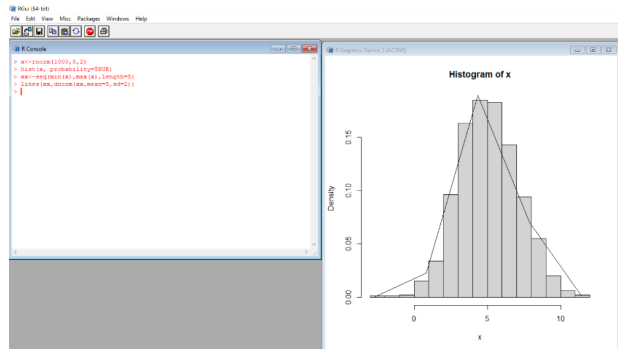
RGui (64-bit)
File Edit View Misc Packages Windows Help

R Console
> x<-rnorm(1000,5,2)
> hist(x, probability=TRUE)
> xx<-seq(min(x),max(x),length=5)
> lines(xx,dnorm(xx,mean=5,sd=2))
>

R Graphics: Device 2 (ACTIVE)

Histogram of x

Density
0.00
0.05
0.10
0.15

0
5
10
x